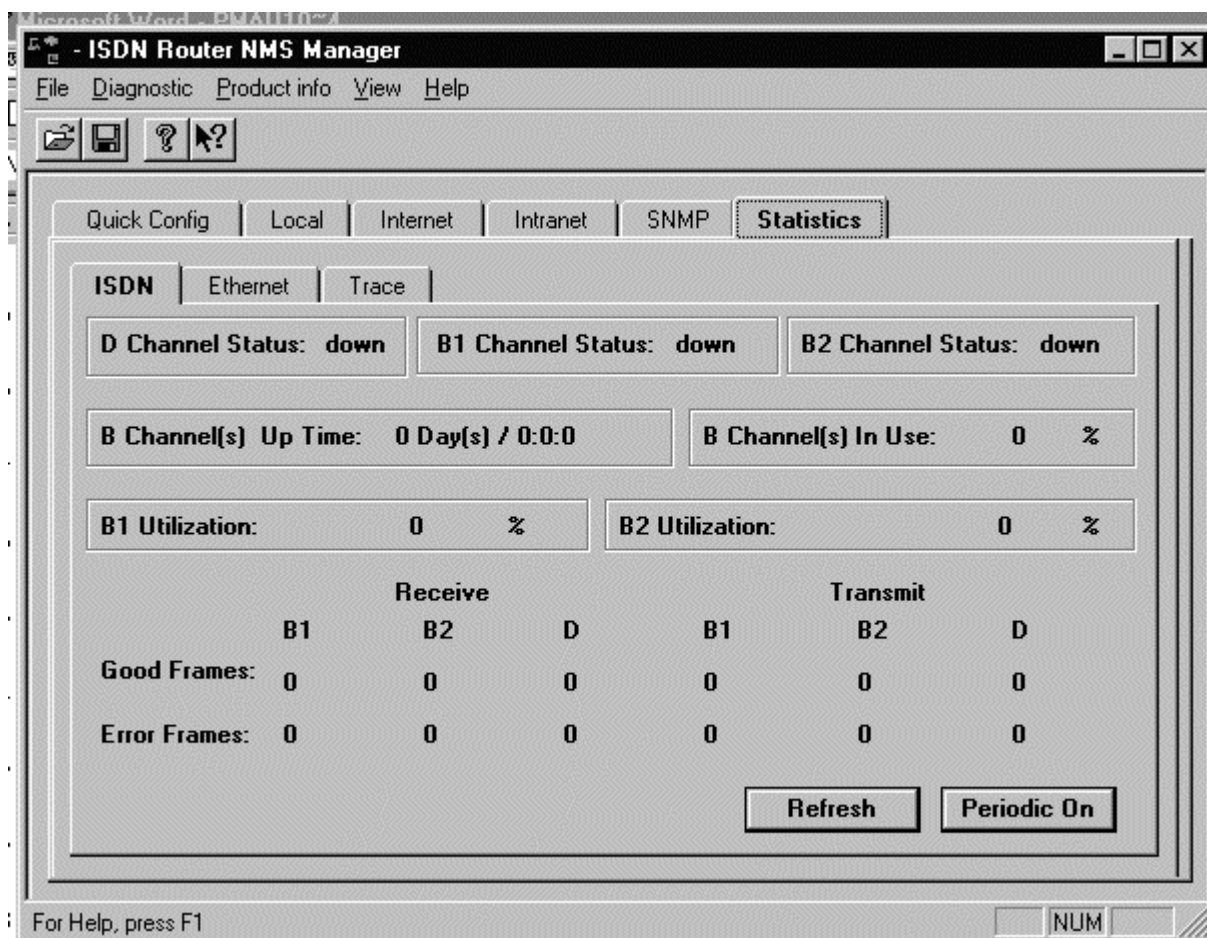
Microsoft Word - PMA110~4

- ISDN Router NMS Manager

File Diagnostic Product info View Help

Quick Config | Local | Internet | Intranet | SNMP | Statistics

ISDN | Ethernet | Trace

D Channel Status: down

B1 Channel Status: down

B2 Channel Status: down

B Channel(s) Up Time: 0 Day(s) / 0:0:0

B Channel(s) In Use: 0 %

B1 Utilization: 0 %

B2 Utilization: 0 %

| | Receive B1 | Receive B2 | Receive D | Transmit B1 | Transmit B2 | Transmit D |
|---|---|---|---|---|---|---|
| Good Frames: | 0 | 0 | 0 | 0 | 0 | 0 |
| Error Frames: | 0 | 0 | 0 | 0 | 0 | 0 |

Refresh

Periodic On

For Help, press F1

NUM